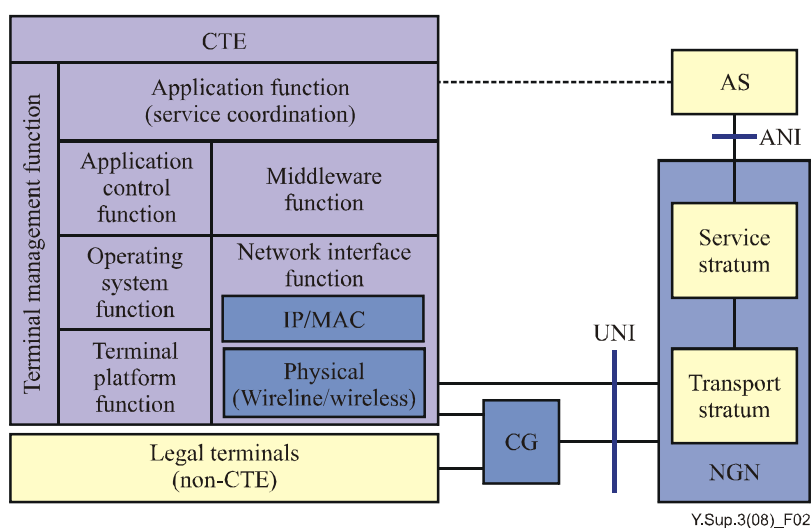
CTE

Terminal management function

Application function (service coordination)

Application control function

Middleware function

Operating system function

Network interface function

IP/MAC

Terminal platform function

Physical (Wireline/wireless)

Legal terminals (non-CTE)

CG

UNI

AS

ANI

Service stratum

Transport stratum

NGN

Y.Sup.3(08)_F02